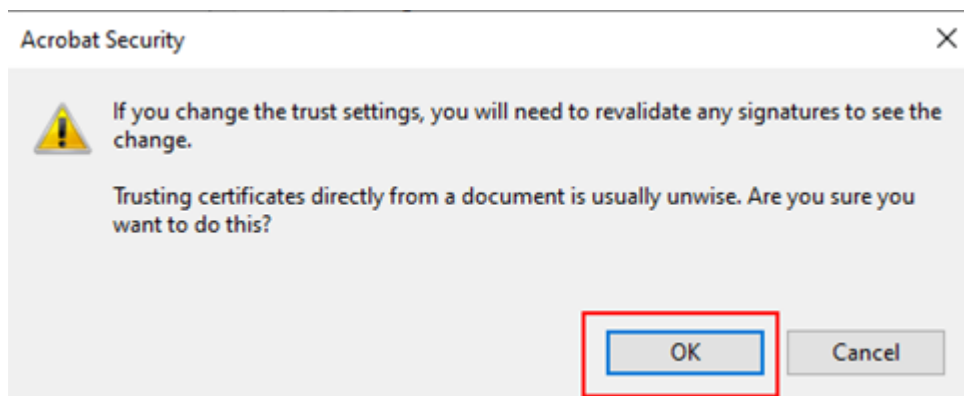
Acrobat Security

×

If you change the trust settings, you will need to revalidate any signatures to see the change.

Trusting certificates directly from a document is usually unwise. Are you sure you want to do this?

OK

Cancel